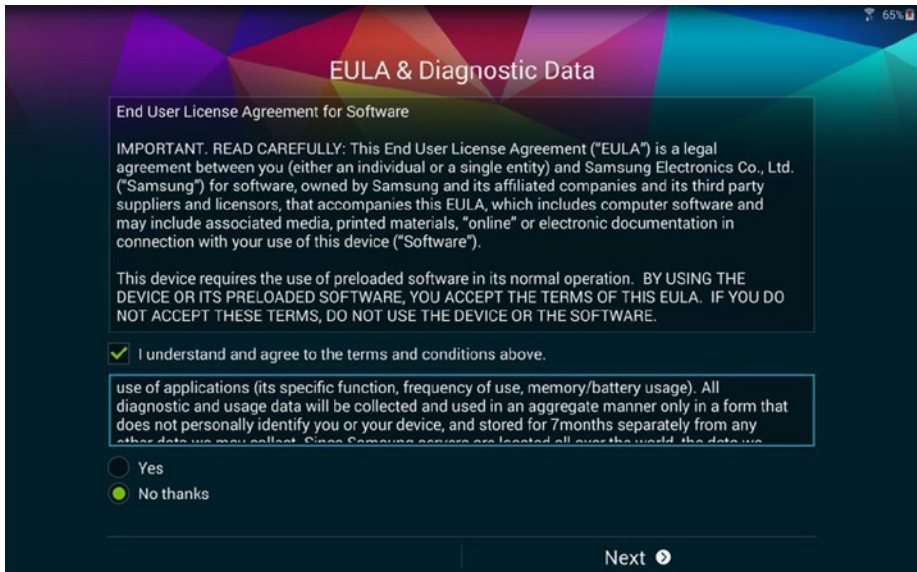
65%

EULA & Diagnostic Data

End User License Agreement for Software

IMPORTANT. READ CAREFULLY: This End User License Agreement ("EULA") is a legal agreement between you (either an individual or a single entity) and Samsung Electronics Co., Ltd. ("Samsung") for software, owned by Samsung and its affiliated companies and its third party suppliers and licensors, that accompanies this EULA, which includes computer software and may include associated media, printed materials, "online" or electronic documentation in connection with your use of this device ("Software").

This device requires the use of preloaded software in its normal operation. BY USING THE DEVICE OR ITS PRELOADED SOFTWARE, YOU ACCEPT THE TERMS OF THIS EULA. IF YOU DO NOT ACCEPT THESE TERMS, DO NOT USE THE DEVICE OR THE SOFTWARE.

I understand and agree to the terms and conditions above.

use of applications (its specific function, frequency of use, memory/battery usage). All diagnostic and usage data will be collected and used in an aggregate manner only in a form that does not personally identify you or your device, and stored for 7months separately from any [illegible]

Yes

No thanks

Next